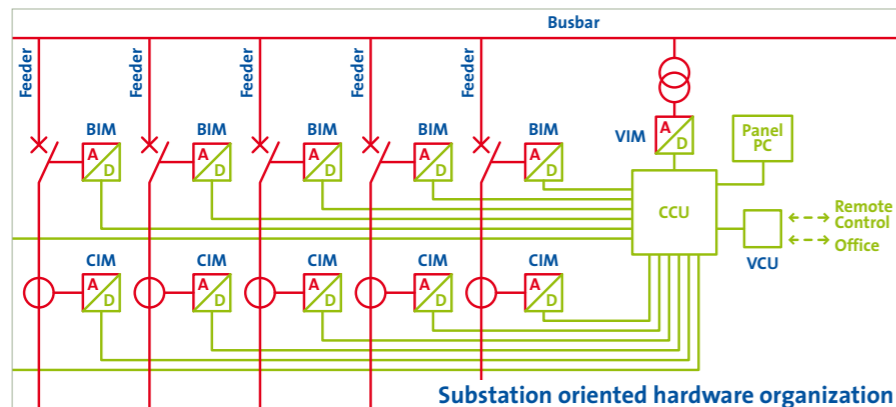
Busbar

Feeder Feeder Feeder Feeder Feeder

BIM A D BIM A D BIM A D BIM A D BIM A D

VIM A D

Panel PC

CCU

VCU

Remote Control Office

CIM A D CIM A D CIM A D CIM A D CIM A D

Substation oriented hardware organization